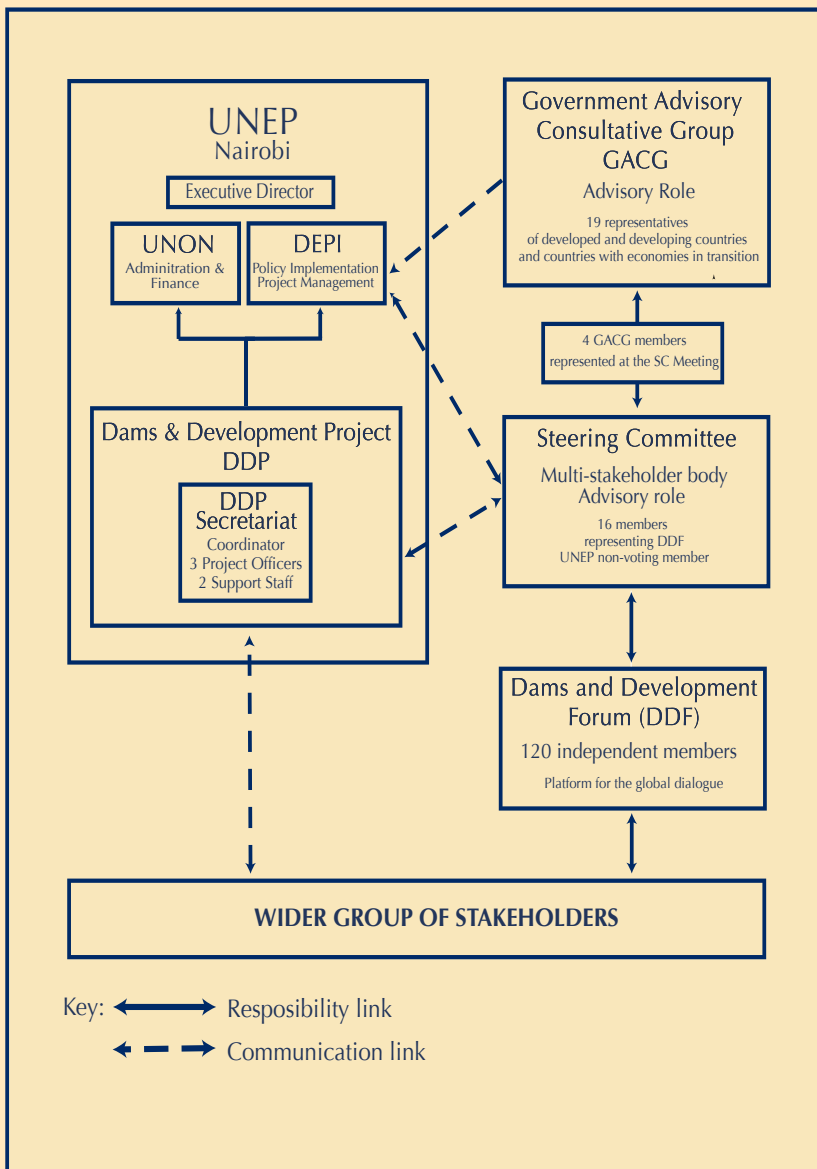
UNEP
Nairobi

Executive Director

UNON
Adminitration & Finance

DEPI
Policy Implementation
Project Management

Dams & Development Project
DDP

DDP
Secretariat
Coordinator
3 Project Officers
2 Support Staff

Government Advisory Consultative Group
GACG
Advisory Role
19 representatives of developed and developing countries and countries with economies in transition

4 GACG members represented at the SC Meeting

Steering Committee
Multi-stakeholder body
Advisory role
16 members
representing DDF
UNEP non-voting member

Dams and Development Forum (DDF)
120 independent members
Platform for the global dialogue

WIDER GROUP OF STAKEHOLDERS

Key: Resposibility link
Communication link